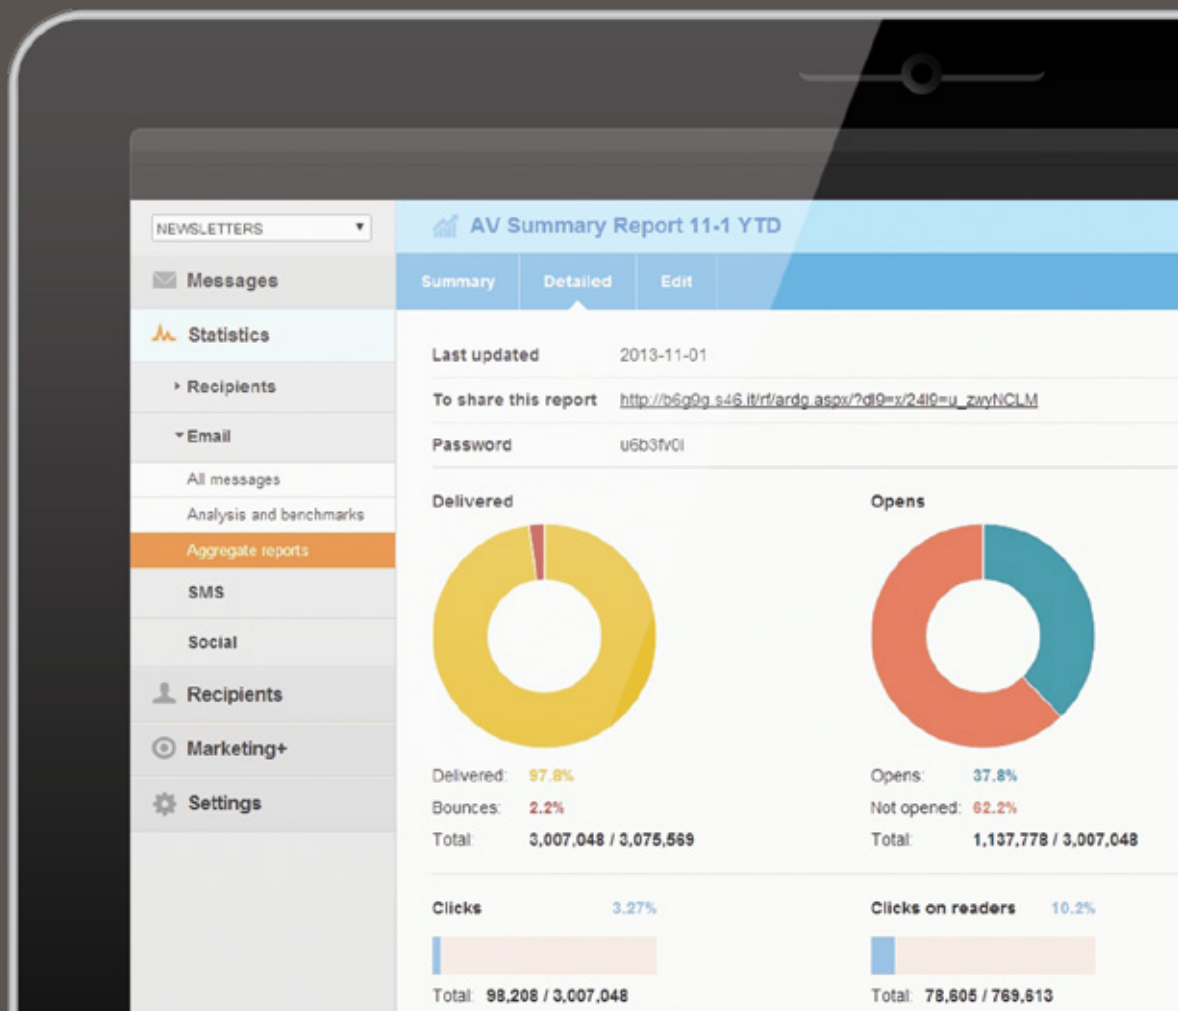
NEWSLETTERS

Messages

Statistics

Recipients

Email

All messages

Analysis and benchmarks

Aggregate reports

SMS

Social

Recipients

Marketing+

Settings

AV Summary Report 11-1 YTD

Summary | Detailed | Edit

Last updated 2013-11-01

To share this report http://b6g0g.s46.it/rf/ardg.aspx/?dl9=x/24l9=u_zwyNCLM

Password u6b3fv0l

Delivered

Delivered: 97.8%
Bounces: 2.2%
Total: 3,007,048 / 3,075,569

Opens

Opens: 37.8%
Not opened: 62.2%
Total: 1,137,778 / 3,007,048

Clicks 3.27%

Total: 98,208 / 3,007,048

Clicks on readers 10.2%

Total: 78,605 / 769,613